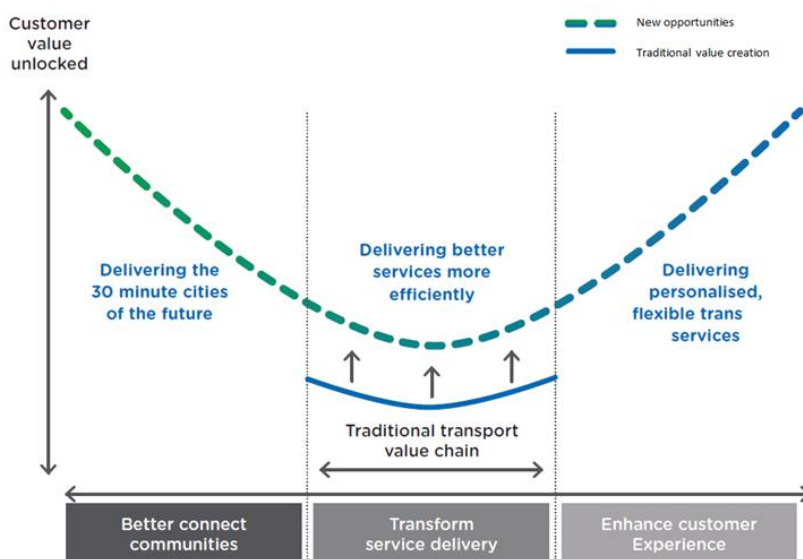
Customer value unlocked

New opportunities

Traditional value creation

Delivering the 30 minute cities of the future

Delivering better services more efficiently

Delivering personalised, flexible trans services

Traditional transport value chain

Better connect communities

Transform service delivery

Enhance customer Experience